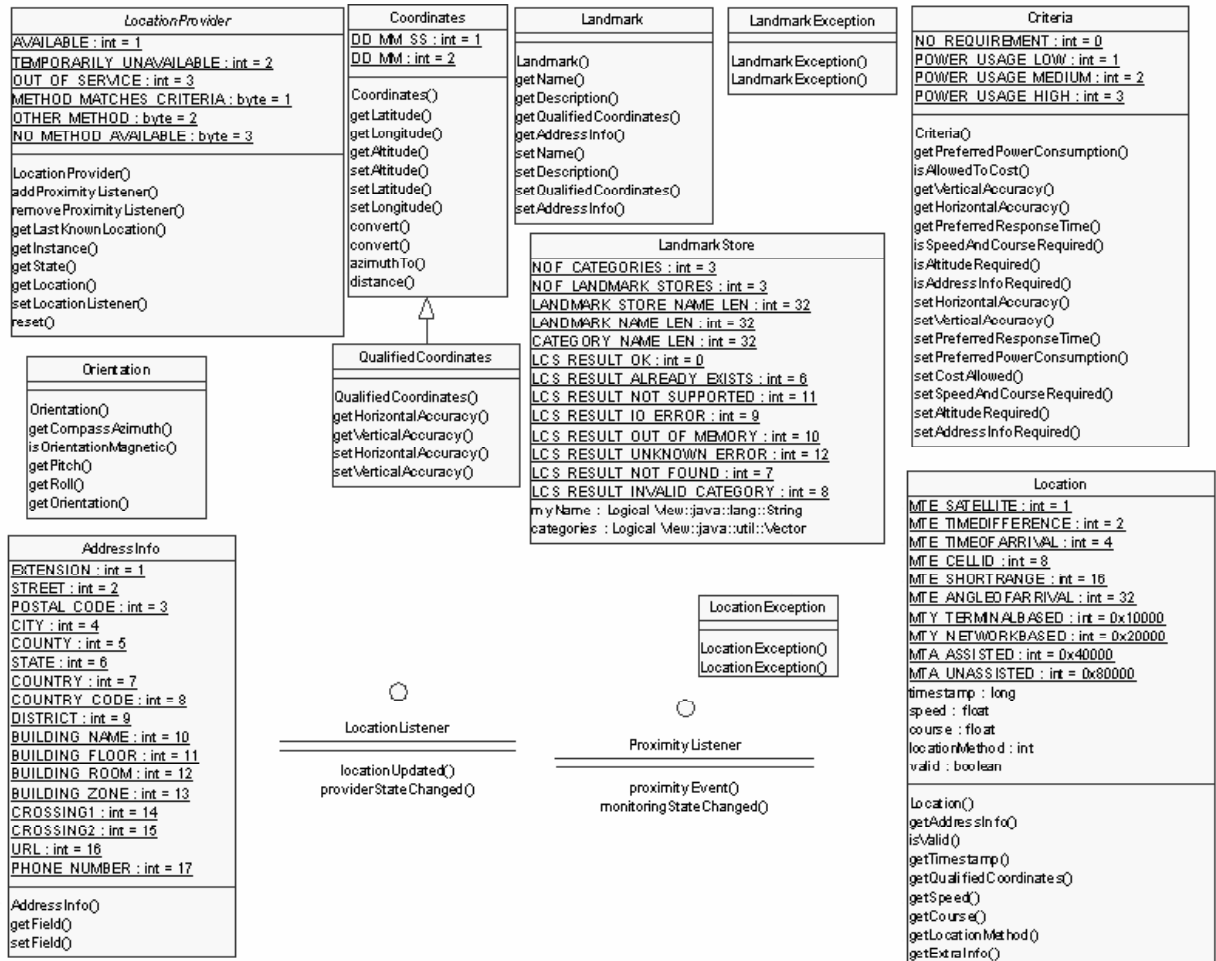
LocationProvider
AVAILABLE : int = 1
TEMPORARILY UNAVAILABLE : int = 2
OUT OF SERVICE : int = 3
METHOD MATCHES CRITERIA : byte = 1
OTHER METHOD : byte = 2
NO METHOD AVAILABLE : byte = 3
LocationProvider()
addProximityListener()
removeProximityListener()
getLastKnownLocation()
getInstance()
getState()
getLocation()
setLocationListener()
reset()

Coordinates
DD MM SS : int = 1
DD MM : int = 2
Coordinates()
getLatitude()
getLongitude()
getAltitude()
setAltitude()
setLatitude()
setLongitude()
convert()
convert()
azimuthTo()
distance()

Landmark
Landmark()
getName()
getDescription()
getQualifiedCoordinates()
getAddressInfo()
setName()
setDescription()
setQualifiedCoordinates()
setAddressInfo()

LandmarkException
LandmarkException()
LandmarkException()

Criteria
NO REQUIREMENT : int = 0
POWER USAGE LOW : int = 1
POWER USAGE MEDIUM : int = 2
POWER USAGE HIGH : int = 3
Criteria()
getPreferredPowerConsumption()
isAllowedToCost()
getVerticalAccuracy()
getHorizontalAccuracy()
getPreferredResponseTime()
isSpeedAndCourseRequired()
isAltitudeRequired()
isAddressInfoRequired()
setHorizontalAccuracy()
setVerticalAccuracy()
setPreferredResponseTime()
setPreferredPowerConsumption()
setCostAllowed()
setSpeedAndCourseRequired()
setAltitudeRequired()
setAddressInfoRequired()

LandmarkStore
NOF CATEGORIES : int = 3
NOF LANDMARK STORES : int = 3
LANDMARK STORE NAME LEN : int = 32
LANDMARK NAME LEN : int = 32
CATEGORY NAME LEN : int = 32
LCS RESULT OK : int = 0
LCS RESULT ALREADY EXISTS : int = 6
LCS RESULT NOT SUPPORTED : int = 11
LCS RESULT IO ERROR : int = 9
LCS RESULT OUT OF MEMORY : int = 10
LCS RESULT UNKNOWN ERROR : int = 12
LCS RESULT NOT FOUND : int = 7
LCS RESULT INVALID CATEGORY : int = 8
myName : Logical View::java::lang::String
categories : Logical View::java::util::Vector

Orientation
Orientation()
getCompassAzimuth()
isOrientationMagnetic()
getPitch()
getRoll()
getOrientation()

QualifiedCoordinates
QualifiedCoordinates()
getHorizontalAccuracy()
getVerticalAccuracy()
setHorizontalAccuracy()
setVerticalAccuracy()

AddressInfo
EXTENSION : int = 1
STREET : int = 2
POSTAL CODE : int = 3
CITY : int = 4
COUNTY : int = 5
STATE : int = 6
COUNTRY : int = 7
COUNTRY CODE : int = 8
DISTRICT : int = 9
BUILDING NAME : int = 10
BUILDING FLOOR : int = 11
BUILDING ROOM : int = 12
BUILDING ZONE : int = 13
CROSSING1 : int = 14
CROSSING2 : int = 15
URL : int = 16
PHONE NUMBER : int = 17
AddressInfo()
getField()
setField()

LocationListener
locationUpdated()
providerStateChanged()

LocationException
LocationException()
LocationException()

ProximityListener
proximityEvent()
monitoringStateChanged()

Location
MTE SATELLITE : int = 1
MTE TIMEDIFFERENCE : int = 2
MTE TIMEOFARRIVAL : int = 4
MTE CELLID : int = 8
MTE SHORTRANGE : int = 16
MTE ANGLEOFARRIVAL : int = 32
MTY TERMINALBASED : int = 0x10000
MTY NETWORKBASED : int = 0x20000
MTA ASSISTED : int = 0x40000
MTA UNASSISTED : int = 0x80000
timestamp : long
speed : float
course : float
locationMethod : int
valid : boolean
Location()
getAddressInfo()
isValid()
getTimestamp()
getQualifiedCoordinates()
getSpeed()
getCourse()
getLocationMethod()
getExtraInfo()